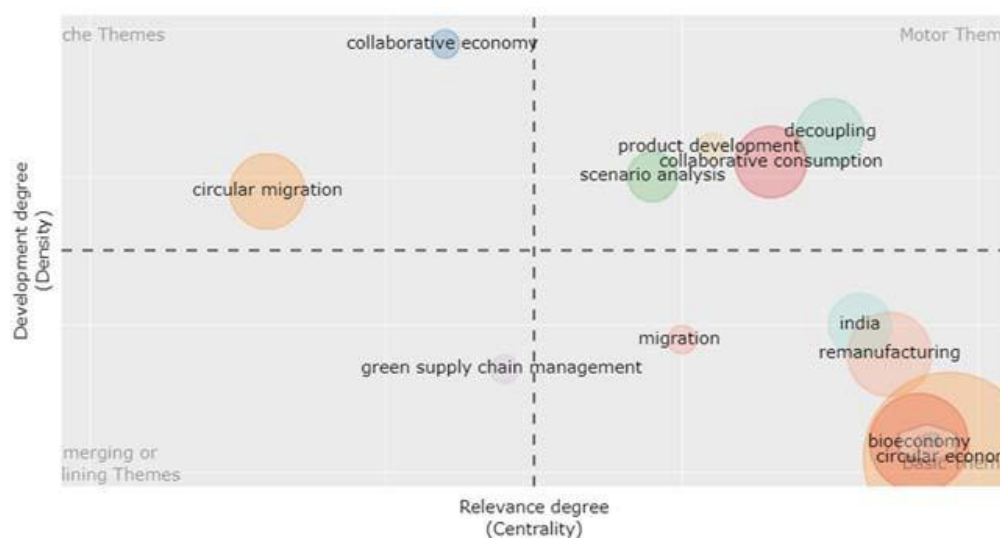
che Themes
collaborative economy
Motor Them
decoupling
product development
collaborative consumption
scenario analysis
circular migration
Development degree
(Density)
india
migration
remanufacturing
green supply chain management
merging or
lining Themes
bioeconomy
circular econon
Basic Them
Relevance degree
(Centrality)